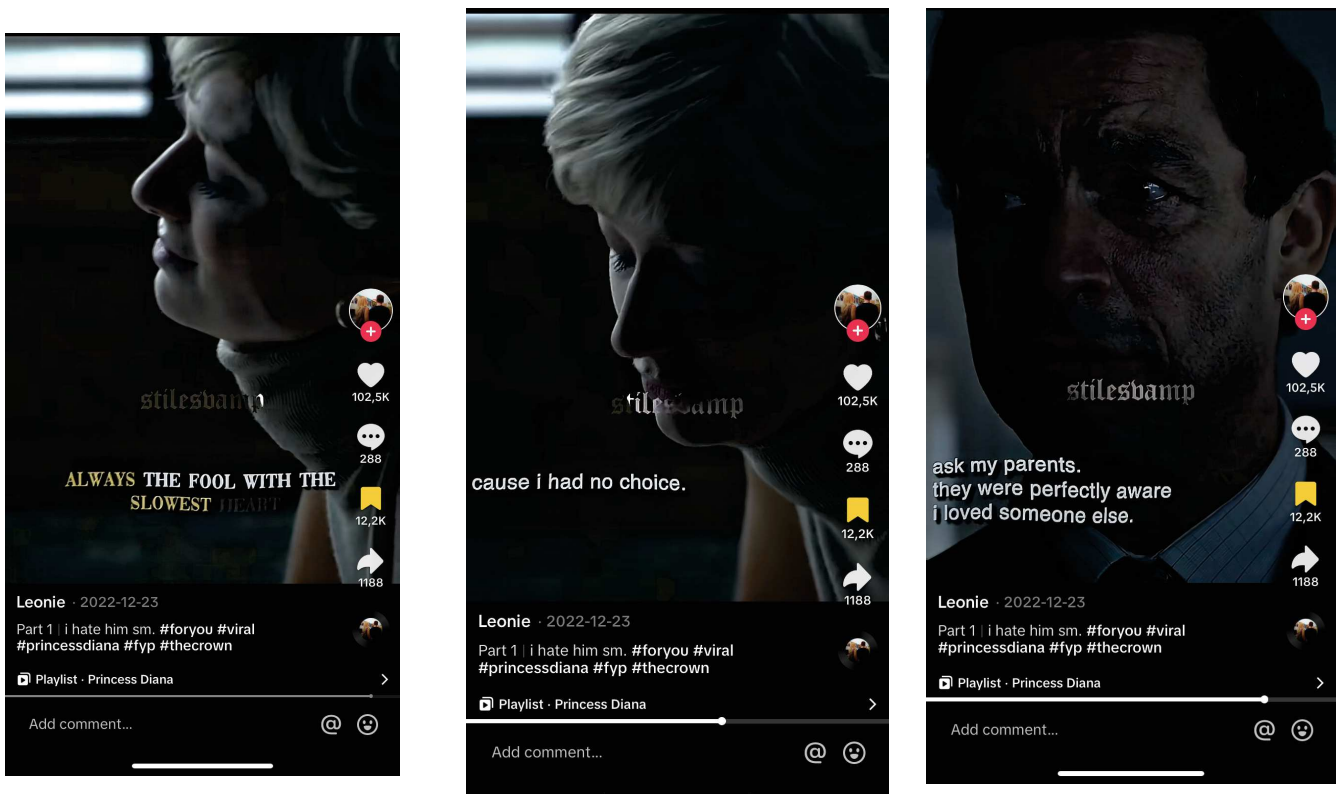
stilesbamp

ALWAYS THE FOOL WITH THE SLOWEST HEART

102,5K
288
12,2K
1188

Leonie · 2022-12-23
Part 1 | i hate him sm. #foryou #viral #princessdiana #fyp #thecrown

Playlist · Princess Diana

Add comment...

stilesbamp

cause i had no choice.

102,5K
288
12,2K
1188

Leonie · 2022-12-23
Part 1 | i hate him sm. #foryou #viral #princessdiana #fyp #thecrown

Playlist · Princess Diana

Add comment...

stilesbamp

ask my parents. they were perfectly aware i loved someone else.

102,5K
288
12,2K
1188

Leonie · 2022-12-23
Part 1 | i hate him sm. #foryou #viral #princessdiana #fyp #thecrown

Playlist · Princess Diana

Add comment...